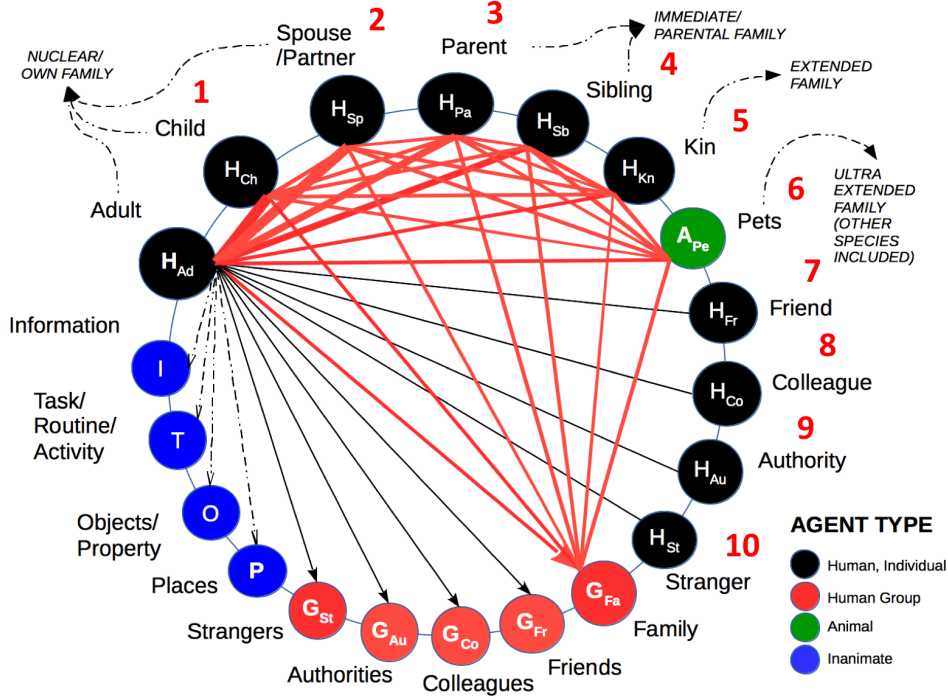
NUCLEAR/ OWN FAMILY

Spouse /Partner
2

3
Parent

IMMEDIATE/ PARENTAL FAMILY

4
Sibling

EXTENDED FAMILY

1
Child

5
Kin

Adult

6
Pets

ULTRA EXTENDED FAMILY (OTHER SPECIES INCLUDED)

$H_{Sp}$ $H_{Pa}$ $H_{Sb}$ $H_{Ch}$ $H_{Kn}$ $A_{Pe}$ $H_{Ad}$

7
Friend
$H_{Fr}$

Information
I

8
Colleague
$H_{Co}$

Task/ Routine/ Activity
T

9
Authority
$H_{Au}$

Objects/ Property
O

$H_{St}$
10
Stranger

Places
P

$G_{St}$ $G_{Au}$ $G_{Co}$ $G_{Fr}$ $G_{Fa}$

Strangers
Authorities
Colleagues
Friends
Family

AGENT TYPE
Human, Individual
Human Group
Animal
Inanimate